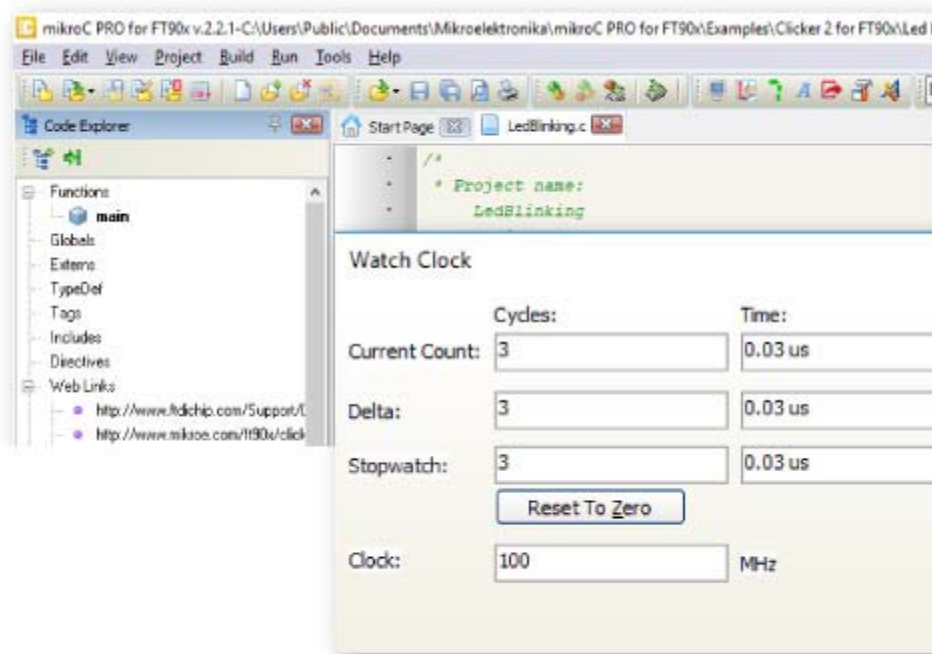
mikroC PRO for FT90x v.2.2.1-C:\Users\Public\Documents\Mikroelektronika\mikroC PRO for FT90x\Examples\Clicker 2 for FT90x\Led

File Edit View Project Build Run Tools Help

Code Explorer

Start Page

LedBlinking.c

/*
* Project name:
LedBlinking

Functions
main
Globals
Externs
TypeDef
Tags
Includes
Directives
Web Links
http://www.ftdichip.com/Support/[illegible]
http://www.mikroe.com/ft90x/click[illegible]

Watch Clock

| | Cycles: | Time: |
|---|---|---|
| Current Count: | 3 | 0.03 us |
| Delta: | 3 | 0.03 us |
| Stopwatch: | 3 | 0.03 us |

Reset To Zero

Clock: 100 MHz